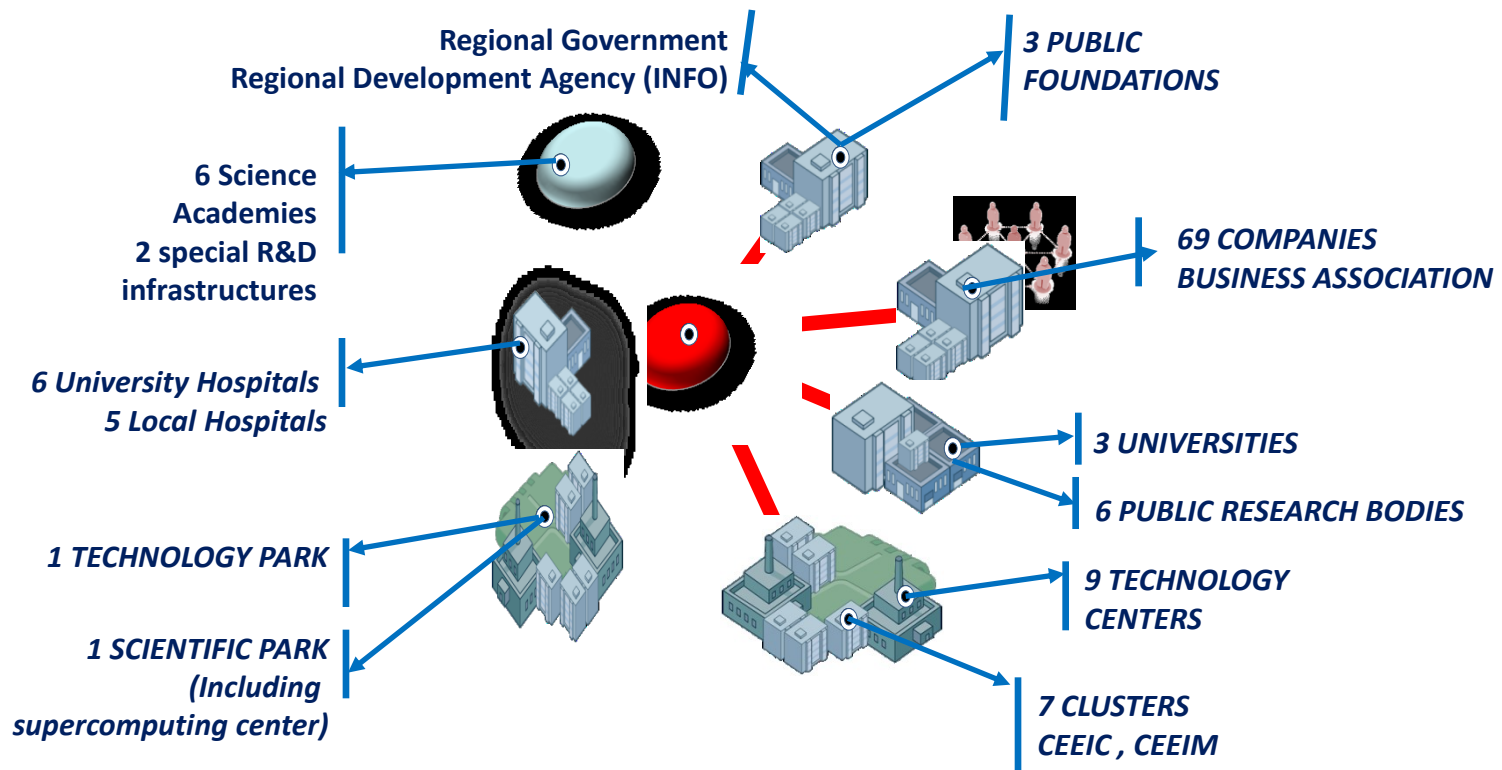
Regional Government
Regional Development Agency (INFO)

3 PUBLIC FOUNDATIONS

6 Science Academies
2 special R&D infrastructures

69 COMPANIES
BUSINESS ASSOCIATION

6 University Hospitals
5 Local Hospitals

3 UNIVERSITIES

6 PUBLIC RESEARCH BODIES

1 TECHNOLOGY PARK

9 TECHNOLOGY CENTERS

1 SCIENTIFIC PARK
(Including supercomputing center)

7 CLUSTERS
CEEIC , CEEIM